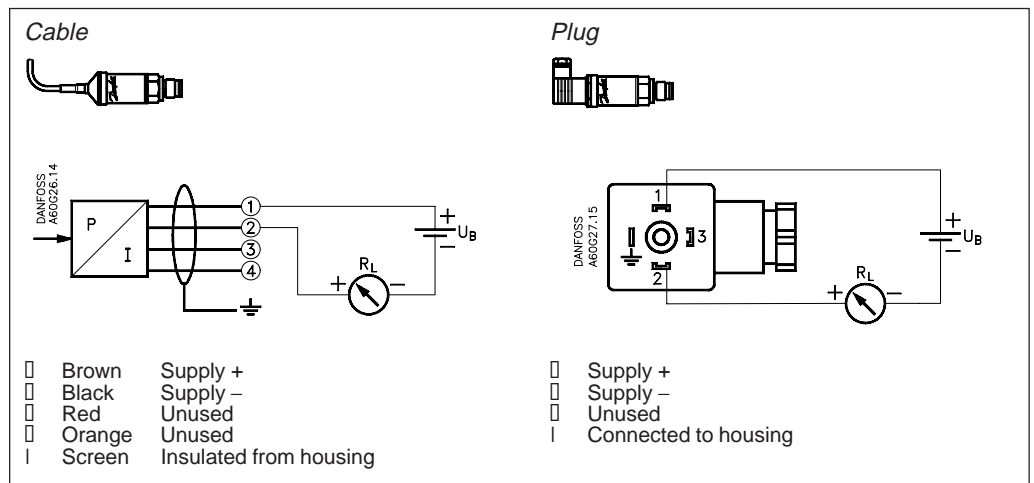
Cable

DANFOSS A60G26.14

P

I

①
②
③
④

$U_B$

$R_L$

+ −

Plug

DANFOSS A60G27.15

1
2
3

$U_B$

$R_L$

+ −

 Brown Supply +
 Black Supply –
 Red Unused
 Orange Unused
l Screen Insulated from housing

 Supply +
 Supply –
 Unused
l Connected to housing